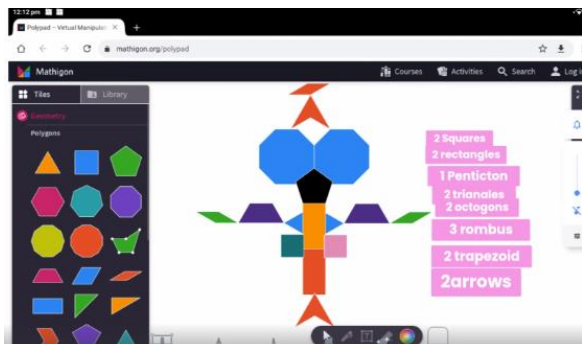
12:12 pm

Polypad – Virtual Manipulati ×

mathigon.org/polypad

Mathigon

Courses Activities Search Log i

Tiles Library

Geometry

Polygons

2 Squares
2 rectangles
1 Penticton
2 trianales
2 octogons
3 rombus
2 trapezoid
2arrows